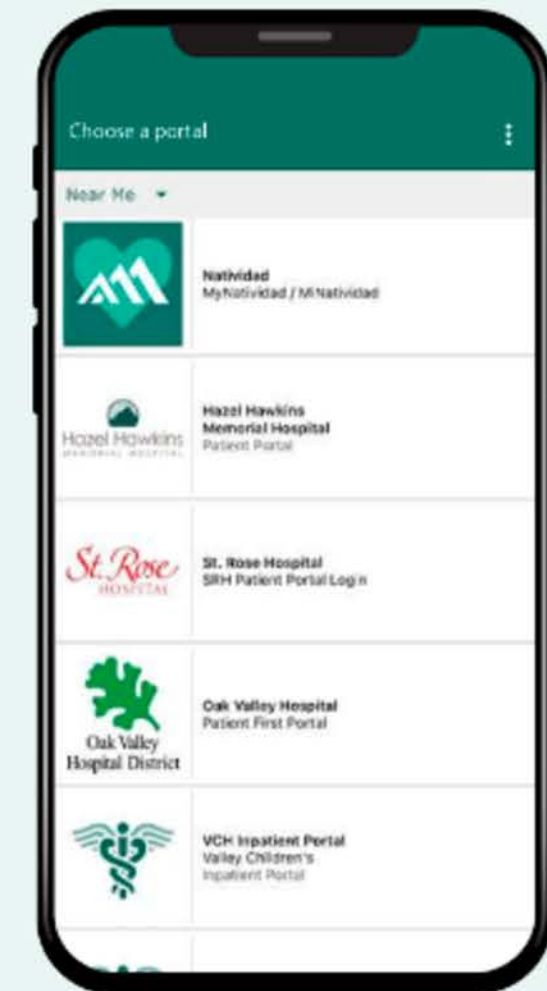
Choose a portal

Near Me

Natividad
MyNatividad / Mi Natividad

Hazel Hawkins
MEMORIAL HOSPITAL

Hazel Hawkins Memorial Hospital
Patient Portal

St. Rose
HOSPITAL

St. Rose Hospital
SRH Patient Portal Login

Oak Valley Hospital District

Oak Valley Hospital
Patient First Portal

VCH Inpatient Portal
Valley Children's Inpatient Portal